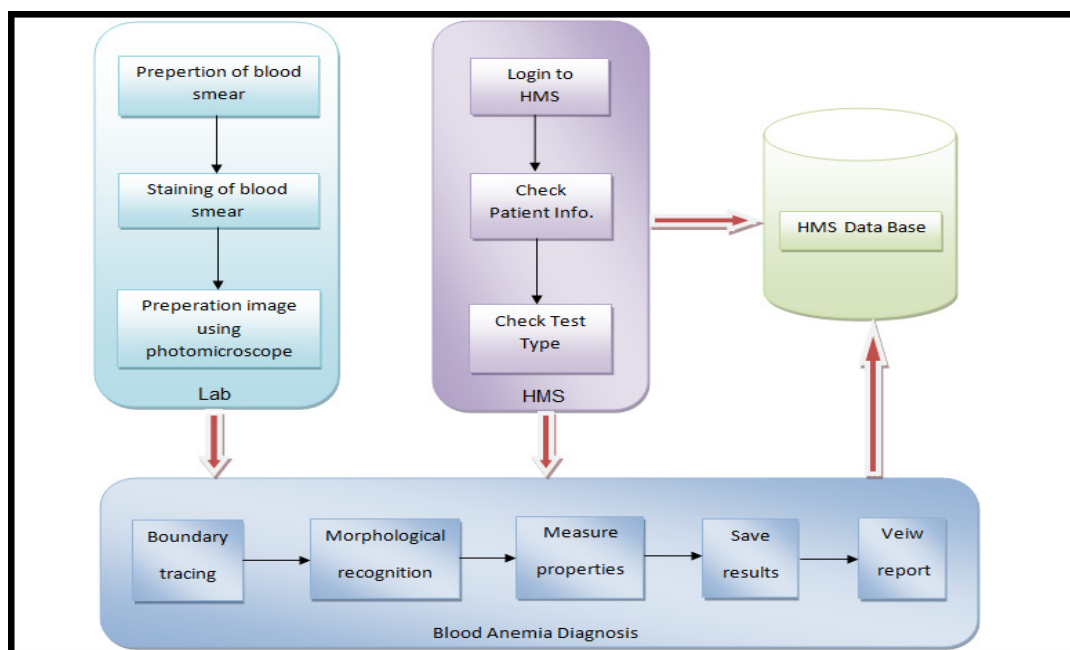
Prepertion of blood smear

Staining of blood smear

Preperation image using photomicroscope

Lab

Login to HMS

Check Patient Info.

Check Test Type

HMS

HMS Data Base

Boundary tracing

Morphological recognition

Measure properties

Save results

Veiw report

Blood Anemia Diagnosis